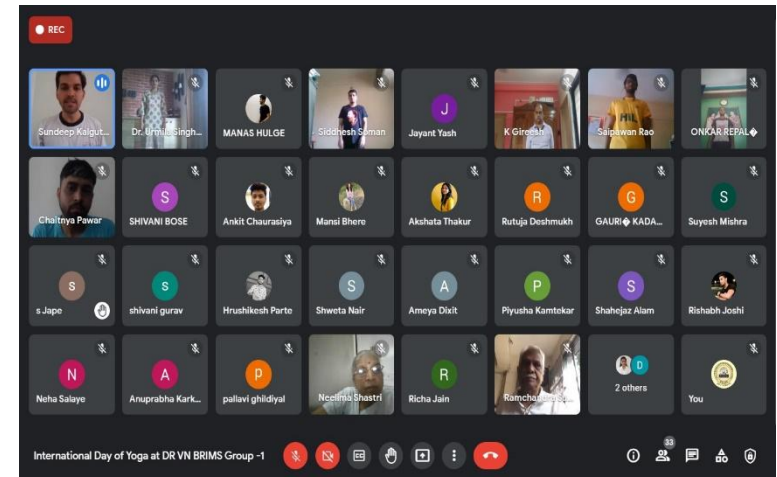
REC

Sundeep Kalgut...
Dr. Urmila Singh...
MANAS HULGE
Siddhesh Soman
J
Jayant Yash
K Gireesh
Saipawan Rao
ONKAR REPAL�

Chaitnya Pawar
S
SHIVANI BOSE
Ankit Chaurasiya
Mansi Bhere
Akshata Thakur
R
Rutuja Deshmukh
G
GAURI� KADA...
S
Suyesh Mishra

S
s Jape
S
shivani gurav
Hrushikesh Parte
S
Shweta Nair
A
Ameya Dixit
P
Piyusha Kamtekar
S
Shahejaz Alam
Rishabh Joshi

N
Neha Salaye
A
Anuprabha Kark...
P
pallavi ghildiyal
Neelima Shastri
R
Richa Jain
Ramchan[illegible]
D
2 others
You

International Day of Yoga at DR VN BRIMS Group -1
33